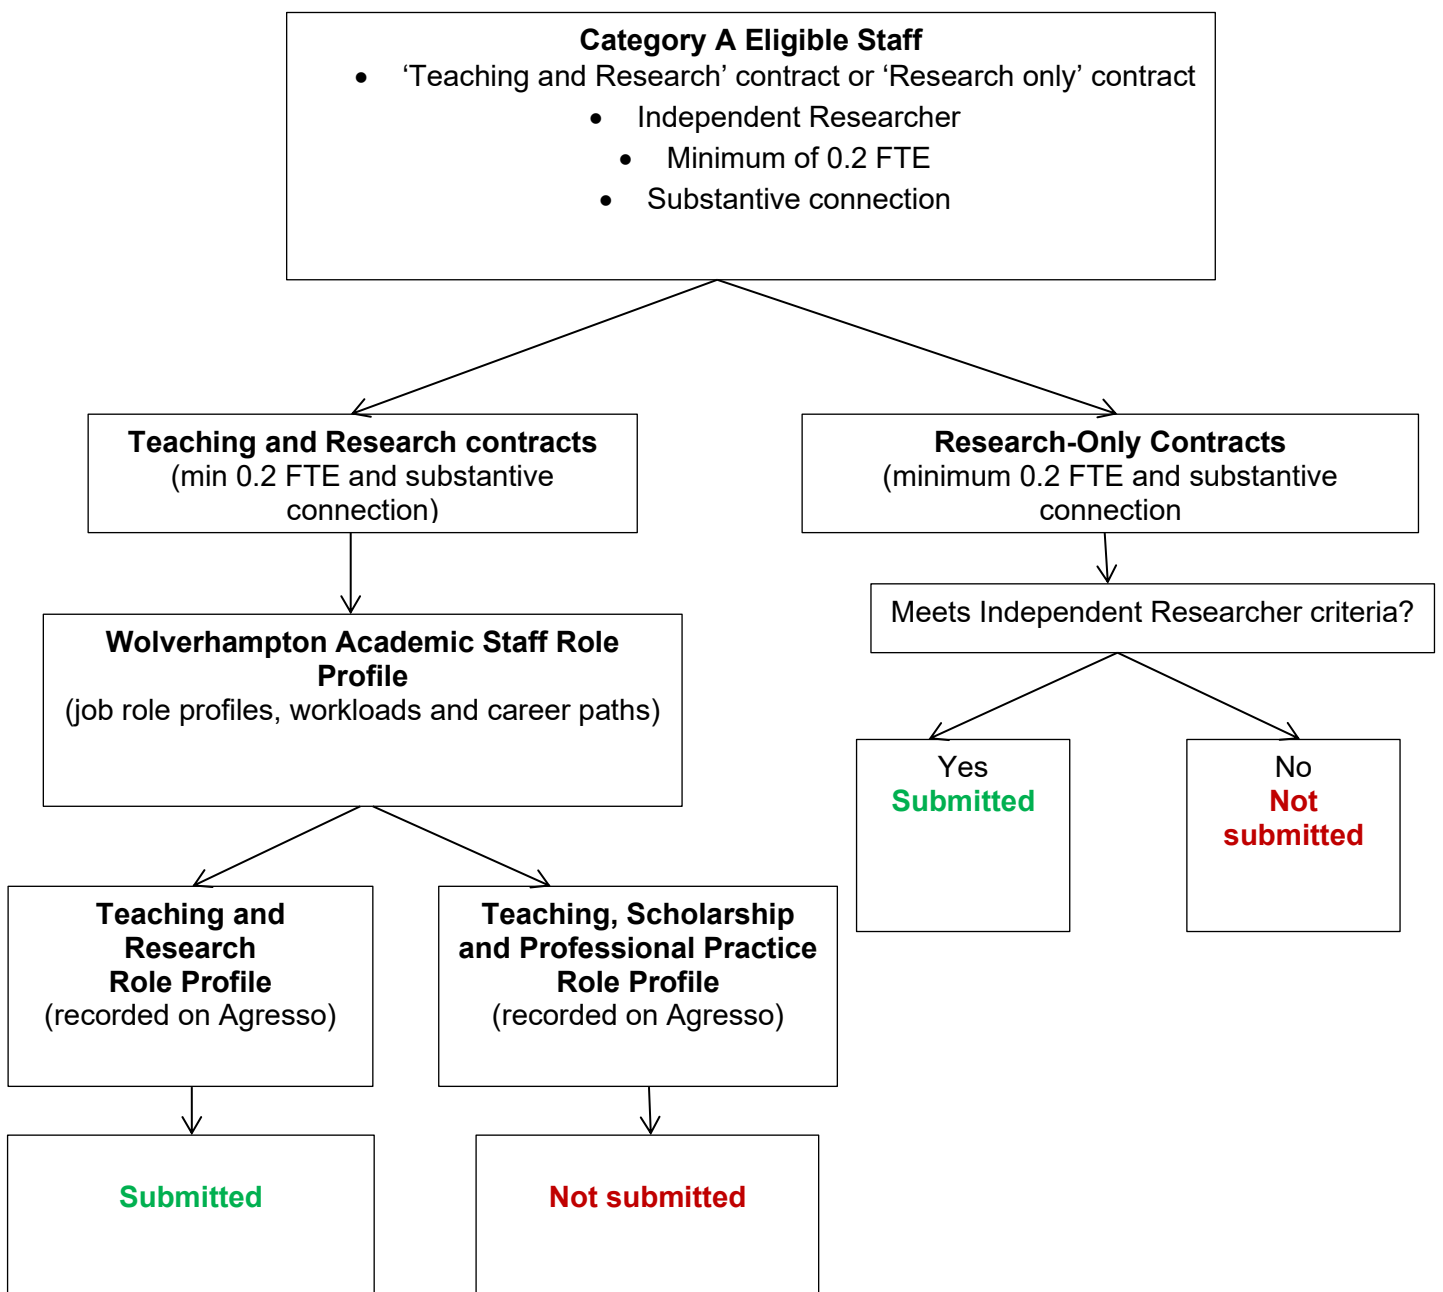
Category A Eligible Staff
- ‘Teaching and Research’ contract or ‘Research only’ contract
- Independent Researcher
- Minimum of 0.2 FTE
- Substantive connection

Teaching and Research contracts
(min 0.2 FTE and substantive connection)

Research-Only Contracts
(minimum 0.2 FTE and substantive connection

Meets Independent Researcher criteria?

Yes
Submitted

No
Not submitted

Wolverhampton Academic Staff Role Profile
(job role profiles, workloads and career paths)

Teaching and Research Role Profile
(recorded on Agresso)

Teaching, Scholarship and Professional Practice Role Profile
(recorded on Agresso)

Submitted

Not submitted